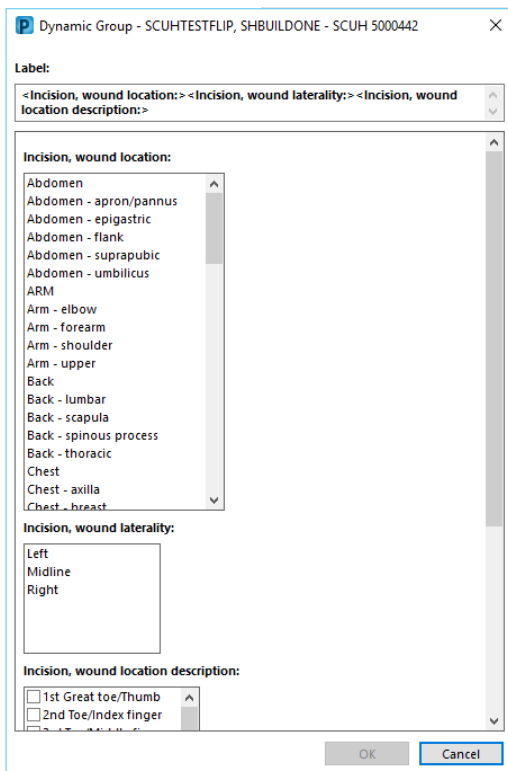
P Dynamic Group - SCUHTESTFLIP, SHBUILDONE - SCUH 5000442

Label:

<Incision, wound location:><Incision, wound laterality:><Incision, wound location description:>

Incision, wound location:

Abdomen
Abdomen - apron/pannus
Abdomen - epigastric
Abdomen - flank
Abdomen - suprapubic
Abdomen - umbilicus
ARM
Arm - elbow
Arm - forearm
Arm - shoulder
Arm - upper
Back
Back - lumbar
Back - scapula
Back - spinous process
Back - thoracic
Chest
Chest - axilla
Chest - breast

Incision, wound laterality:

Left
Midline
Right

Incision, wound location description:

1st Great toe/Thumb
2nd Toe/Index finger
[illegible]

OK
Cancel